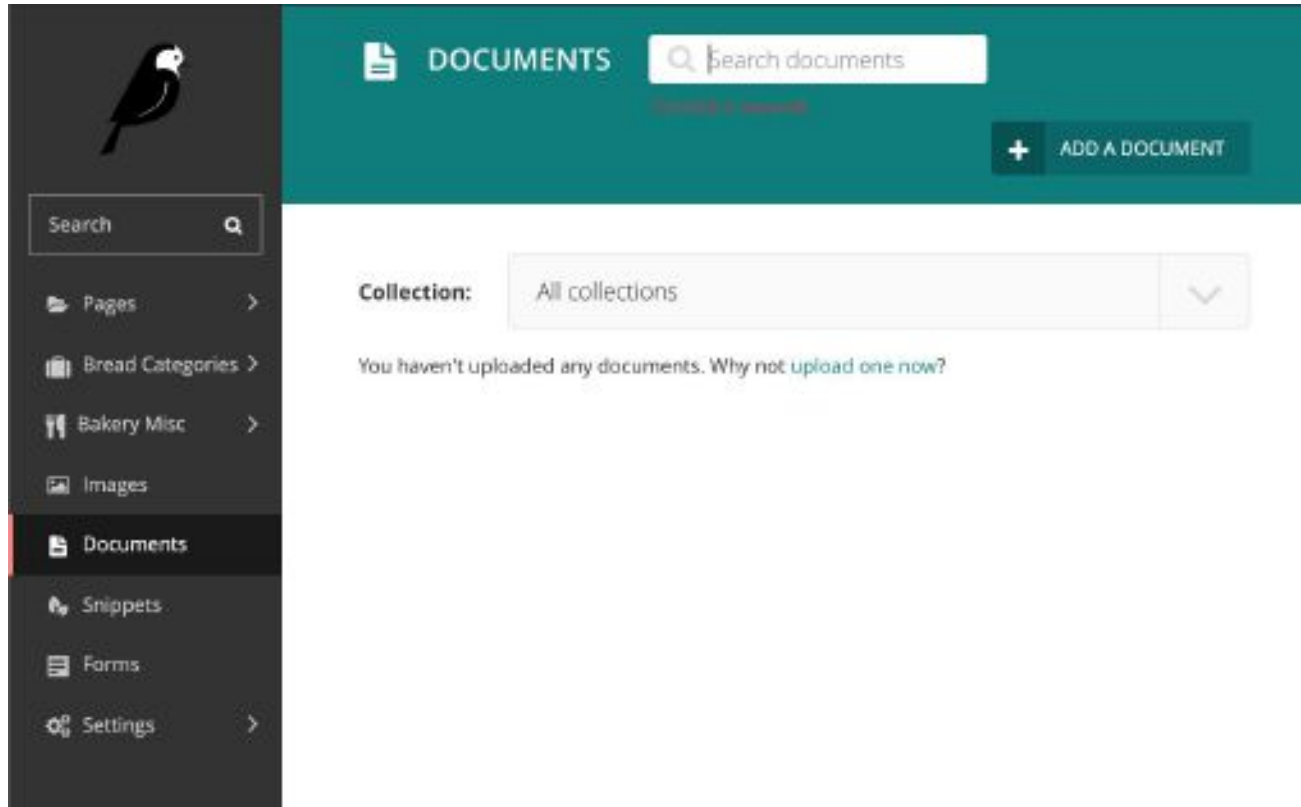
Search

Pages

Bread Categories

Bakery Misc

Images

Documents

Snippets

Forms

Settings

DOCUMENTS

Search documents

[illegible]

ADD A DOCUMENT

Collection: All collections

You haven't uploaded any documents. Why not upload one now?